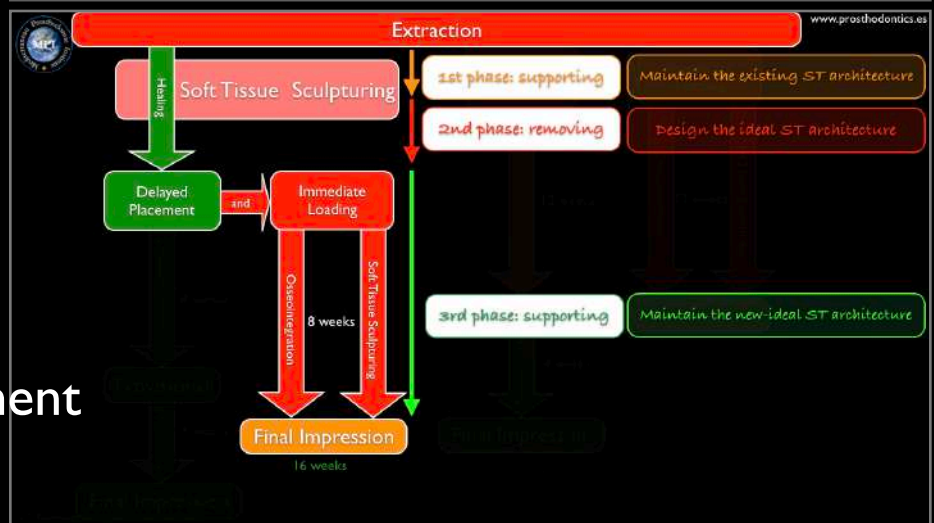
www.prosthodontics.es

MPI

Extraction

Healing

Soft Tissue Sculpturing

1st phase: supporting

Maintain the existing ST architecture

2nd phase: removing

Design the ideal ST architecture

Delayed Placement

and

Immediate Loading

Osseointegration

8 weeks

Soft Tissue Sculpturing

3rd phase: supporting

Maintain the new-ideal ST architecture

nent

Final Impression

16 weeks